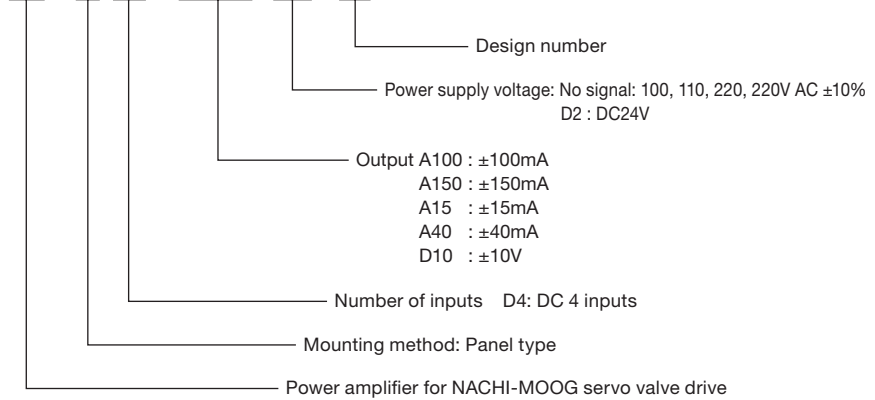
Design number

Power supply voltage: No signal: 100, 110, 220, 220V AC ±10%
D2 : DC24V

Output A100 : ±100mA
A150 : ±150mA
A15 : ±15mA
A40 : ±40mA
D10 : ±10V

Number of inputs D4: DC 4 inputs

Mounting method: Panel type

Power amplifier for NACHI-MOOG servo valve drive